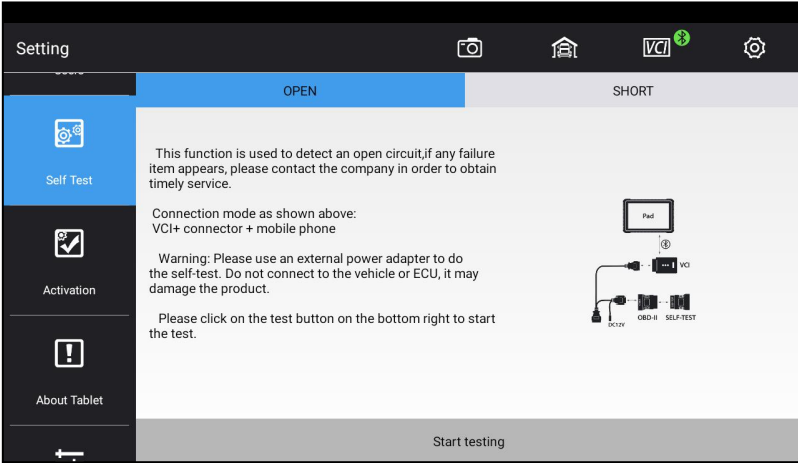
Setting

VCI

OPEN | SHORT

Self Test

Activation

About Tablet

This function is used to detect an open circuit,if any failure item appears, please contact the company in order to obtain timely service.

Connection mode as shown above:
VCI+ connector + mobile phone

Warning: Please use an external power adapter to do the self-test. Do not connect to the vehicle or ECU, it may damage the product.

Please click on the test button on the bottom right to start the test.

Pad

VCI

DC12V

OBD-II

SELF-TEST

Start testing